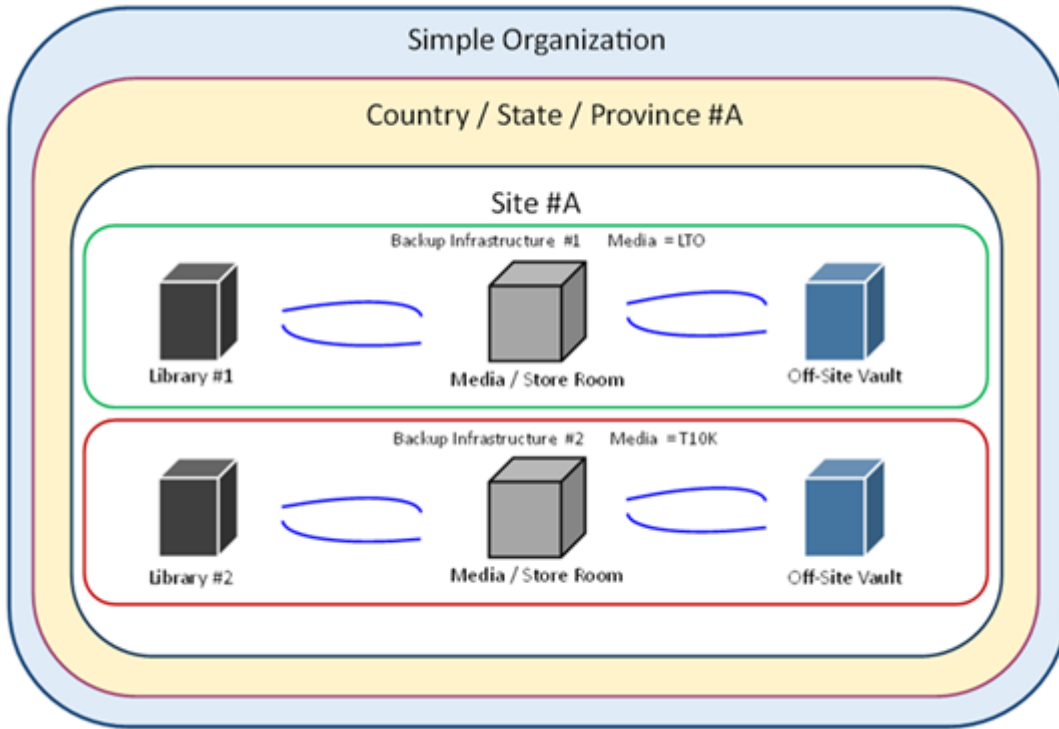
Simple Organization

Country / State / Province #A

Site #A

Backup Infrastructure #1 Media = LTO

Library #1

Media / Store Room

Off-Site Vault

Backup Infrastructure #2 Media = T10K

Library #2

Media / Store Room

Off-Site Vault